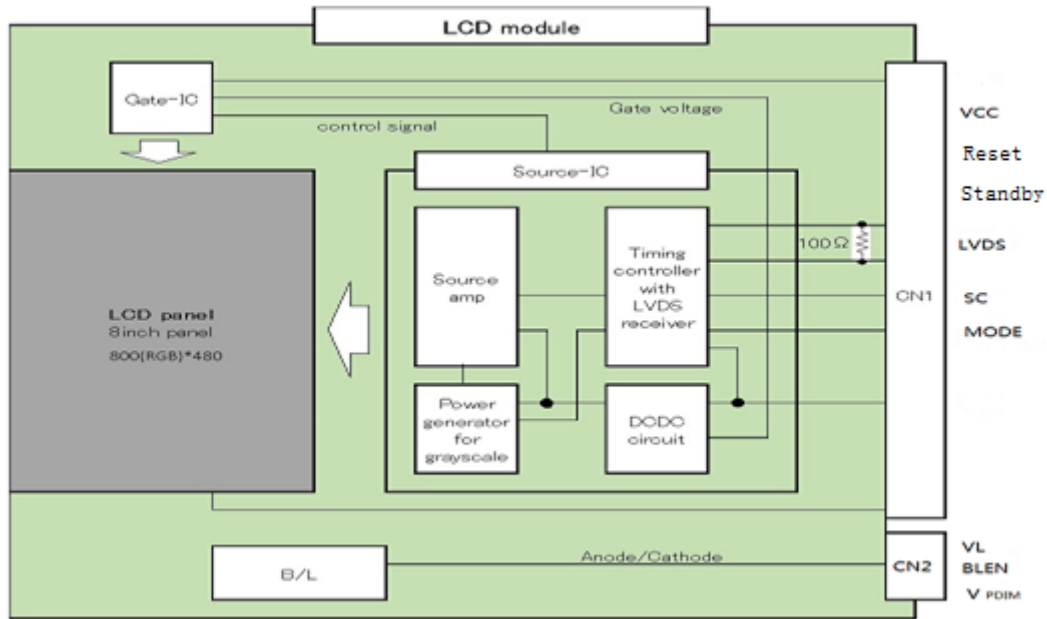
LCD module

Gate-IC

Gate voltage

control signal

Source-IC

LCD panel
8inch panel
800(RGB)*480

Source amp

Timing controller with LVDS receiver

Power generator for grayscale

DCDC circuit

100Ω

CN1

VCC
Reset
Standby
LVDS
SC
MODE

B/L

Anode/Cathode

CN2

VL
BLEN
V PDIM